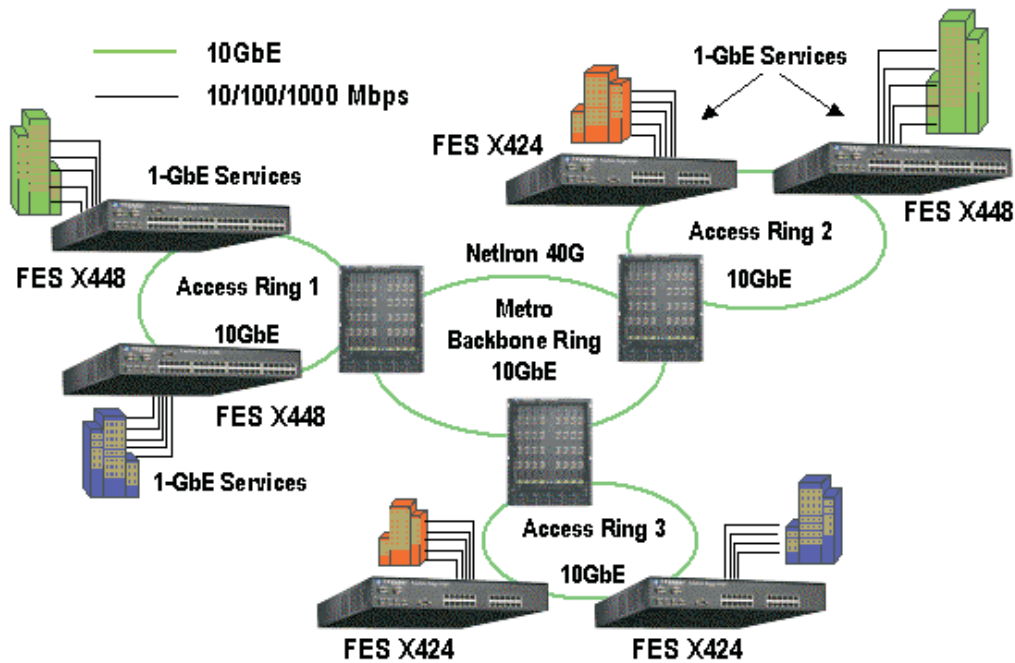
10GbE
10/100/1000 Mbps

1-GbE Services
FES X424
FES X448

1-GbE Services
FES X448
Access Ring 1
10GbE
FES X448
1-GbE Services

NetIron 40G
Access Ring 2
10GbE
Metro Backbone Ring 10GbE

Access Ring 3
10GbE
FES X424
FES X424